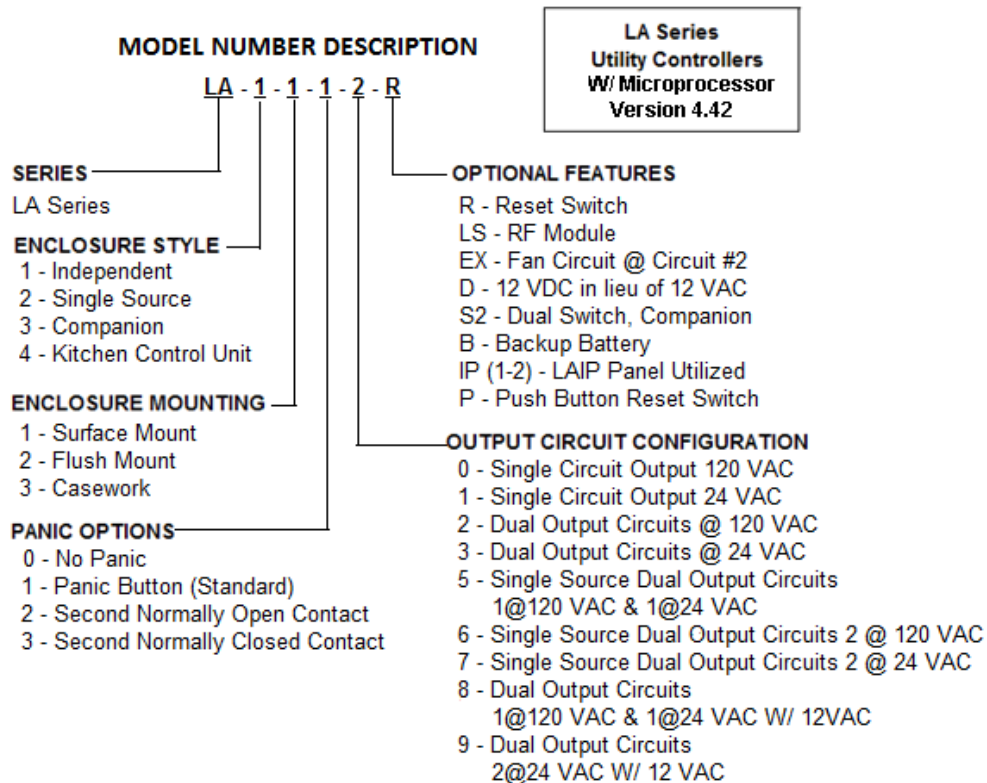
MODEL NUMBER DESCRIPTION

LA - 1 - 1 - 1 - 2 - R

LA Series
Utility Controllers
W/ Microprocessor
Version 4.42

SERIES
LA Series

ENCLOSURE STYLE
1 - Independent
2 - Single Source
3 - Companion
4 - Kitchen Control Unit

ENCLOSURE MOUNTING
1 - Surface Mount
2 - Flush Mount
3 - Casework

PANIC OPTIONS
0 - No Panic
1 - Panic Button (Standard)
2 - Second Normally Open Contact
3 - Second Normally Closed Contact

OPTIONAL FEATURES
R - Reset Switch
LS - RF Module
EX - Fan Circuit @ Circuit #2
D - 12 VDC in lieu of 12 VAC
S2 - Dual Switch, Companion
B - Backup Battery
IP (1-2) - LAIP Panel Utilized
P - Push Button Reset Switch

OUTPUT CIRCUIT CONFIGURATION
0 - Single Circuit Output 120 VAC
1 - Single Circuit Output 24 VAC
2 - Dual Output Circuits @ 120 VAC
3 - Dual Output Circuits @ 24 VAC
5 - Single Source Dual Output Circuits 1@120 VAC & 1@24 VAC
6 - Single Source Dual Output Circuits 2 @ 120 VAC
7 - Single Source Dual Output Circuits 2 @ 24 VAC
8 - Dual Output Circuits 1@120 VAC & 1@24 VAC W/ 12VAC
9 - Dual Output Circuits 2@24 VAC W/ 12 VAC